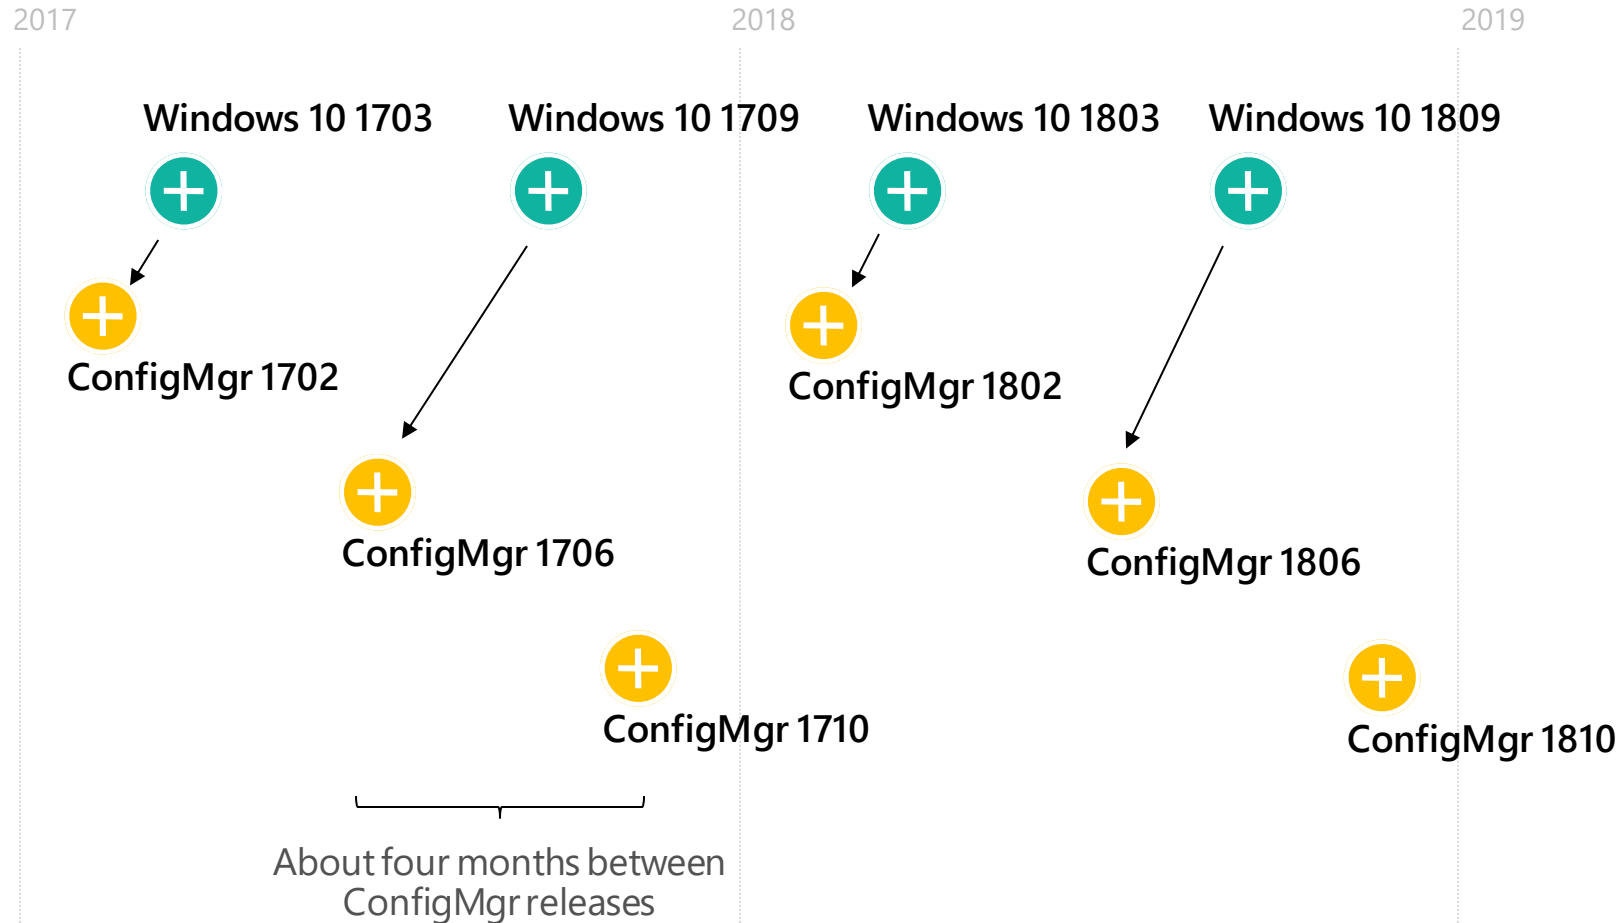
2017

2018

2019

Windows 10 1703

Windows 10 1709

Windows 10 1803

Windows 10 1809

ConfigMgr 1702

ConfigMgr 1802

ConfigMgr 1706

ConfigMgr 1806

ConfigMgr 1710

ConfigMgr 1810

About four months between ConfigMgr releases